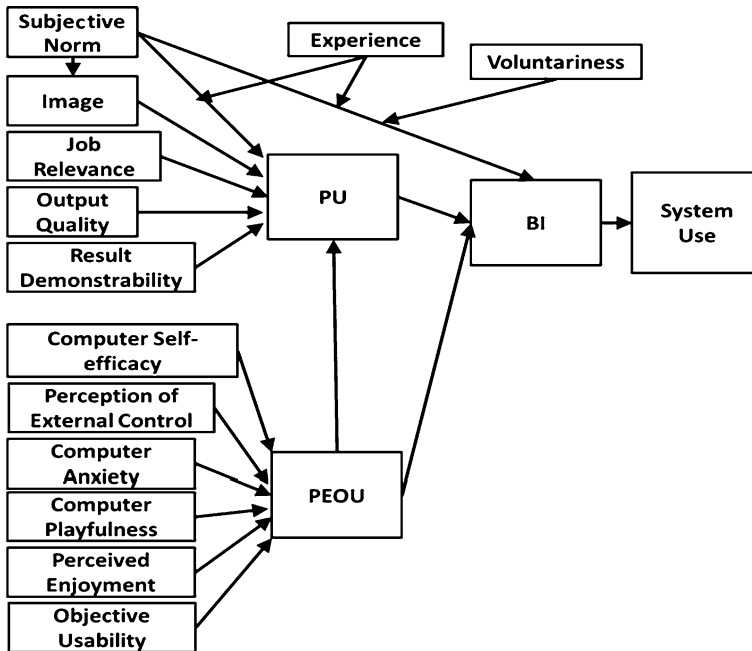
Subjective Norm

Experience

Voluntariness

Image

Job Relevance

Output Quality

Result Demonstrability

PU

BI

System Use

Computer Self-efficacy

Perception of External Control

Computer Anxiety

Computer Playfulness

Perceived Enjoyment

Objective Usability

PEOU